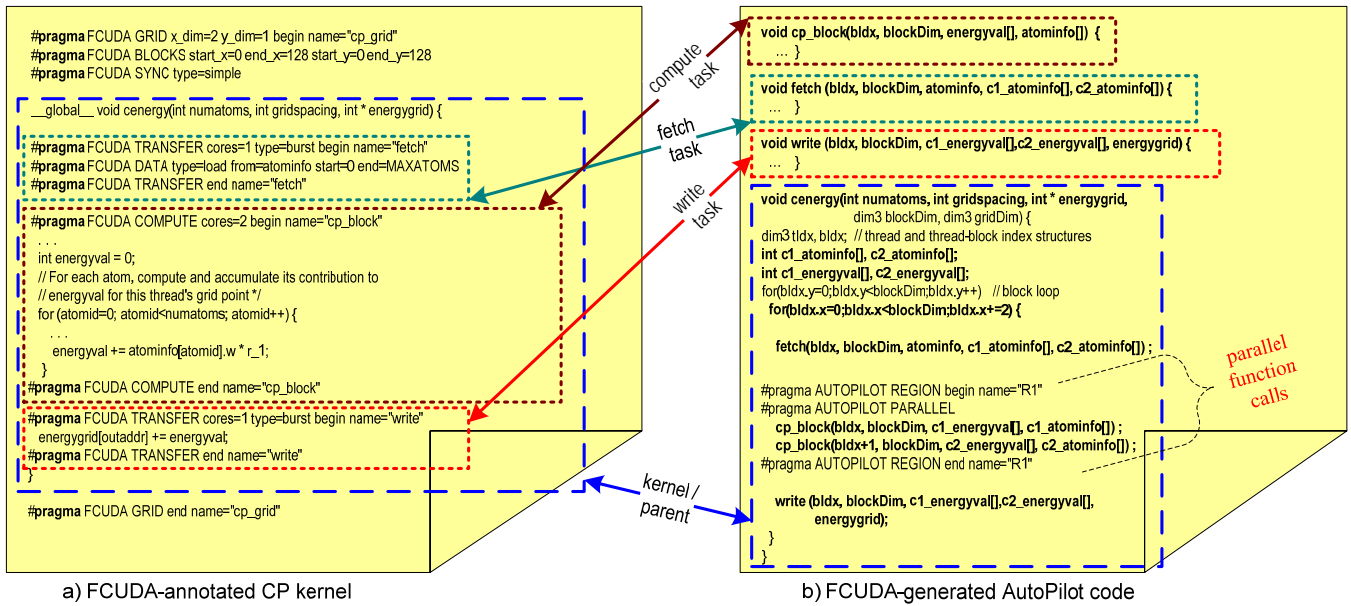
#pragma FCUDA GRID x_dim=2 y_dim=1 begin name="cp_grid"
#pragma FCUDA BLOCKS start_x=0 end_x=128 start_y=0 end_y=128
#pragma FCUDA SYNC type=simple

__global__ void cenergy(int numatoms, int gridspacing, int * energygrid) {

#pragma FCUDA TRANSFER cores=1 type=burst begin name="fetch"
#pragma FCUDA DATA type=load from=atominfo start=0 end=MAXATOMS
#pragma FCUDA TRANSFER end name="fetch"

#pragma FCUDA COMPUTE cores=2 begin name="cp_block"
. . .
int energyval = 0;
// For each atom, compute and accumulate its contribution to
// energyval for this thread's grid point */
for (atomid=0; atomid<numatoms; atomid++) {
. . .
energyval += atominfo[atomid].w * r_1;
}
#pragma FCUDA COMPUTE end name="cp_block"

#pragma FCUDA TRANSFER cores=1 type=burst begin name="write"
energygrid[outaddr] += energyval;
#pragma FCUDA TRANSFER end name="write"
}

#pragma FCUDA GRID end name="cp_grid"

a) FCUDA-annotated CP kernel

compute task

fetch task

write task

kernel / parent

void cp_block(bldx, blockDim, energyval[], atominfo[]) {
... }

void fetch (bldx, blockDim, atominfo, c1_atominfo[], c2_atominfo[]) {
... }

void write (bldx, blockDim, c1_energyval[],c2_energyval[], energygrid) {
... }

void cenergy(int numatoms, int gridspacing, int * energygrid,
dim3 blockDim, dim3 gridDim) {
dim3 tldx, bldx; // thread and thread-block index structures
int c1_atominfo[], c2_atominfo[];
int c1_energyval[], c2_energyval[];
for(bldx.y=0;bldx.y<blockDim;bldx.y++) // block loop
for(bldx.x=0;bldx.x<blockDim;bldx.x+=2) {

fetch(bldx, blockDim, atominfo, c1_atominfo[], c2_atominfo[]) ;

#pragma AUTOPILOT REGION begin name="R1"
#pragma AUTOPILOT PARALLEL
cp_block(bldx, blockDim, c1_energyval[], c1_atominfo[]) ;
cp_block(bldx+1, blockDim, c2_energyval[], c2_atominfo[]) ;
#pragma AUTOPILOT REGION end name="R1"

write (bldx, blockDim, c1_energyval[],c2_energyval[],
energygrid);
}
}

parallel function calls

b) FCUDA-generated AutoPilot code